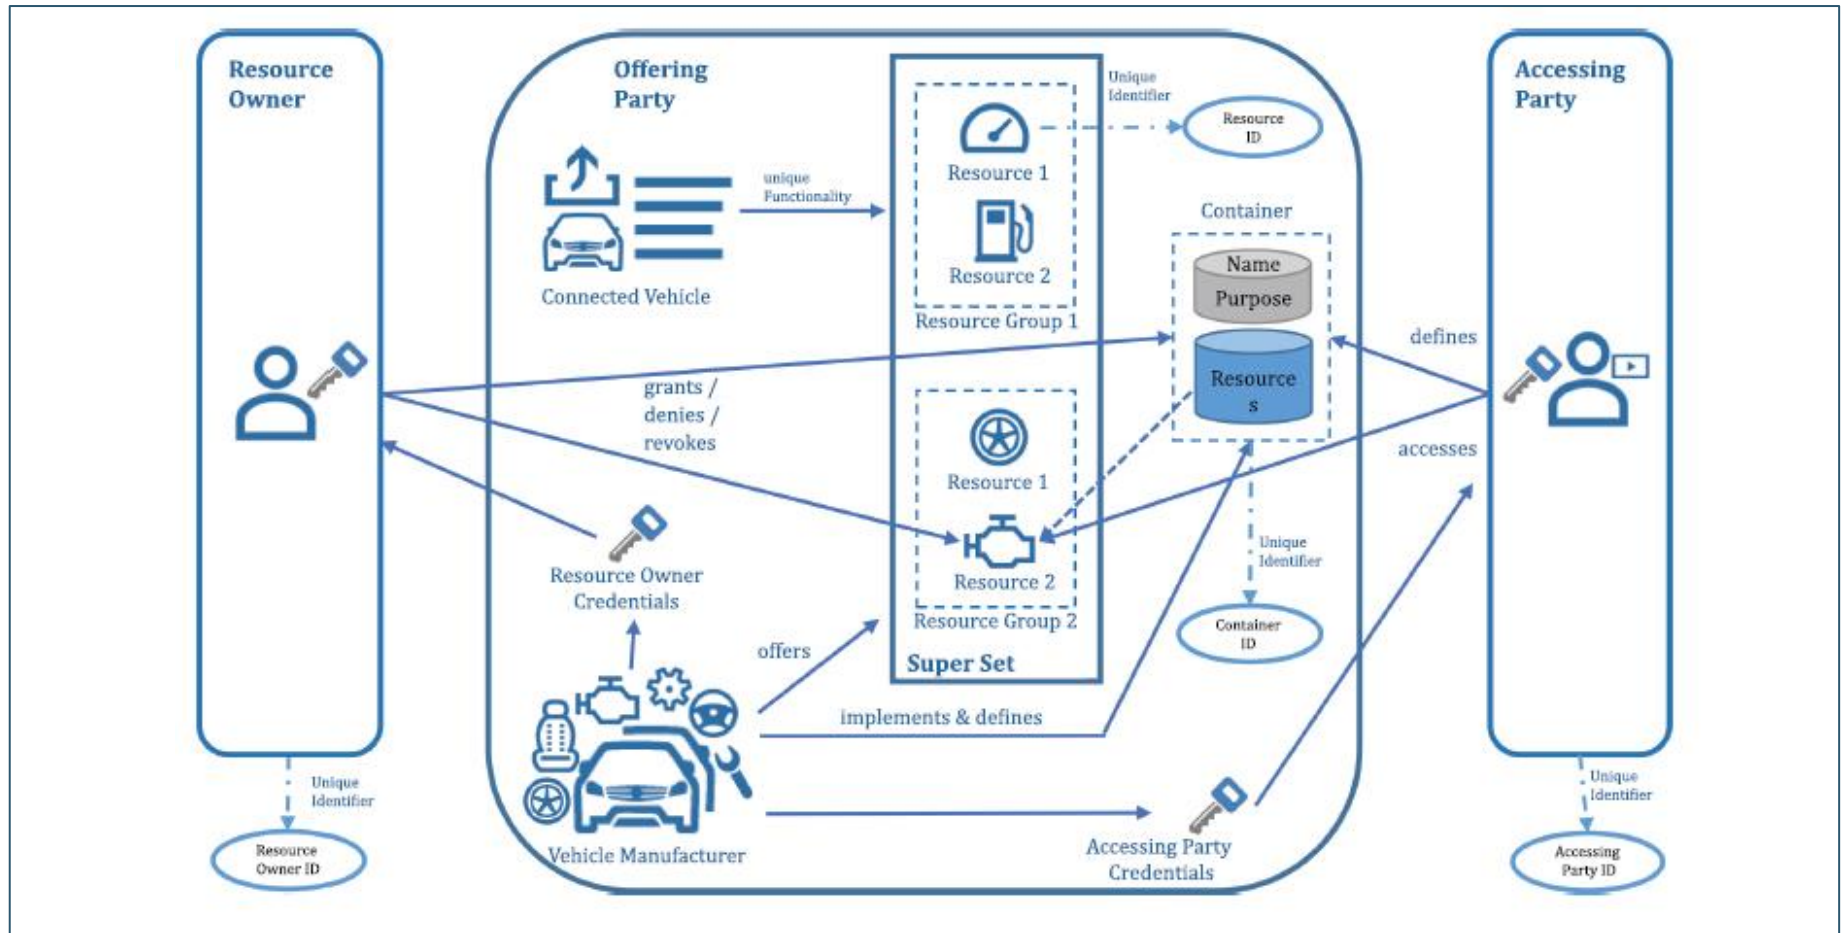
Resource Owner

Unique Identifier

Resource Owner ID

Offering Party

Connected Vehicle

unique Functionality

Resource 1

Resource 2

Resource Group 1

Unique Identifier

Resource ID

Container

Name

Purpose

Resource s

grants / denies / revokes

Resource 1

Resource 2

Resource Group 2

Super Set

Unique Identifier

Container ID

Resource Owner Credentials

offers

implements & defines

Vehicle Manufacturer

Accessing Party Credentials

Accessing Party

defines

accesses

Unique Identifier

Accessing Party ID